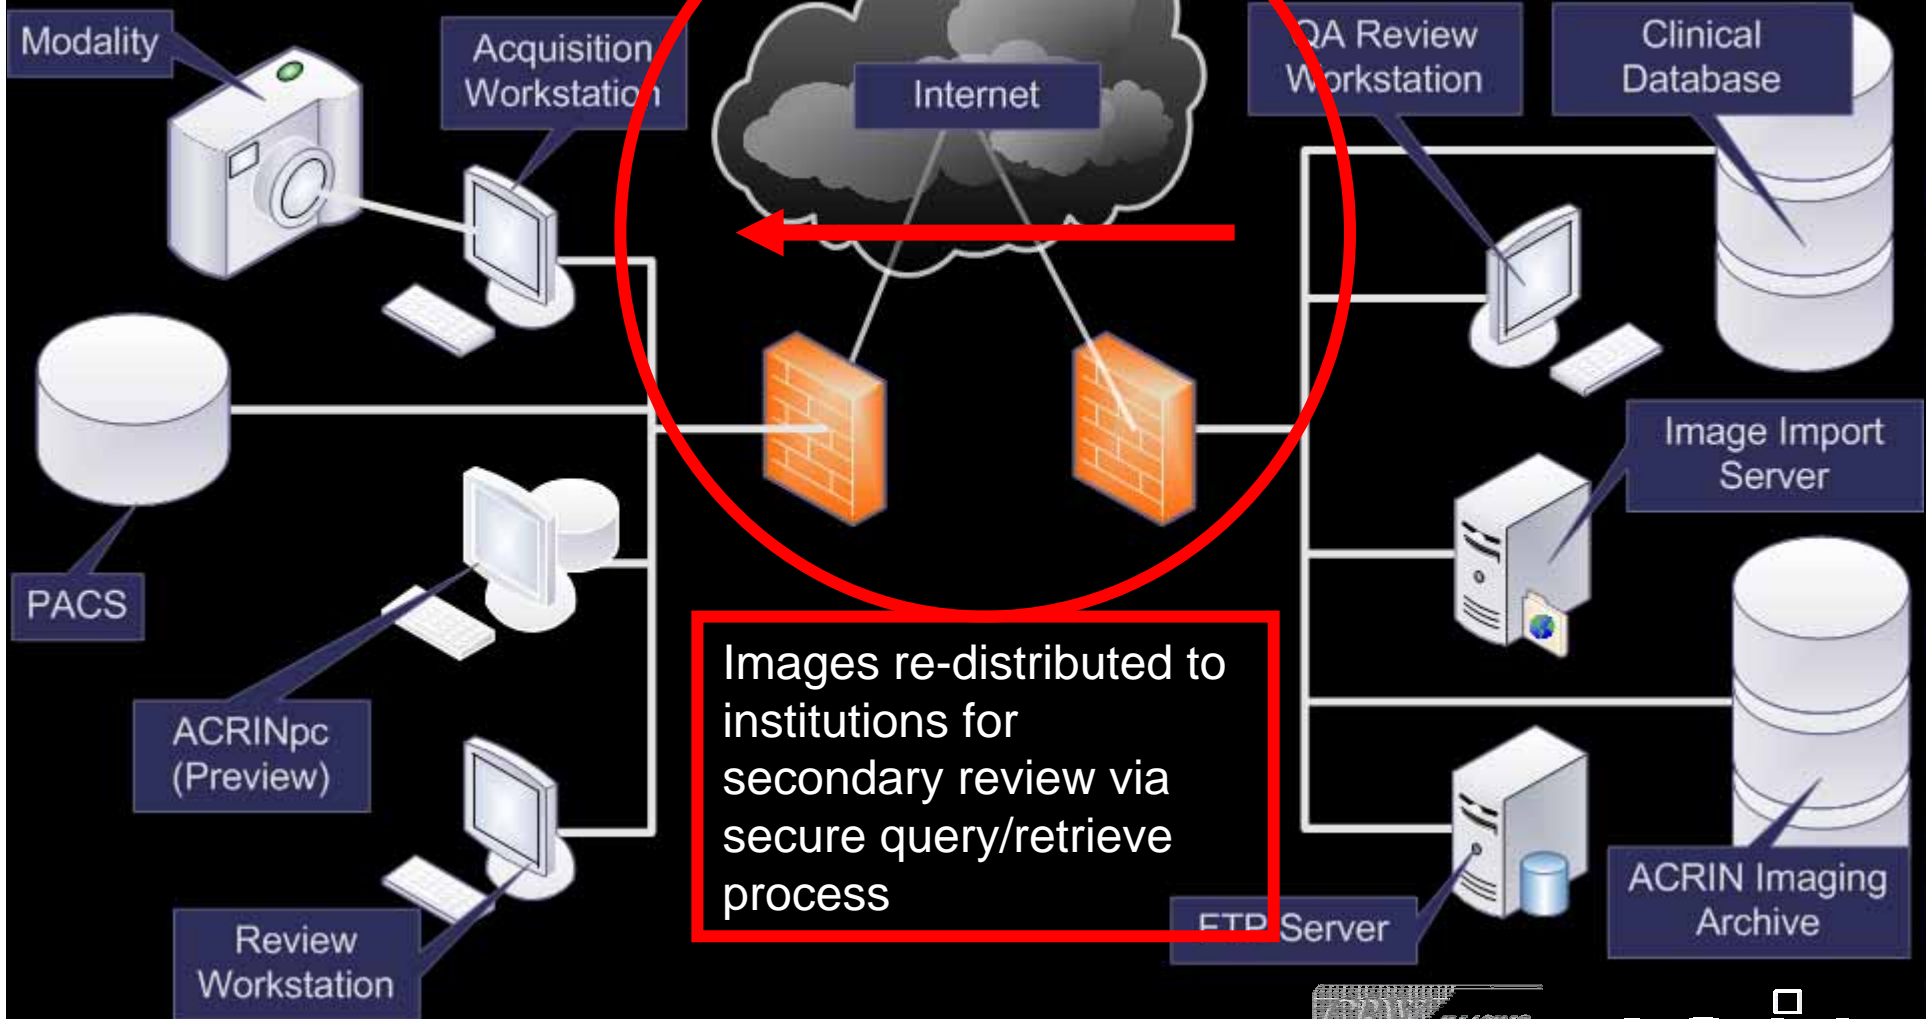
Modality

Acquisition Workstation

Internet

QA Review Workstation

Clinical Database

PACS

Image Import Server

ACRINpc (Preview)

Images re-distributed to institutions for secondary review via secure query/retrieve process

Review Workstation

FTP Server

ACRIN Imaging Archive